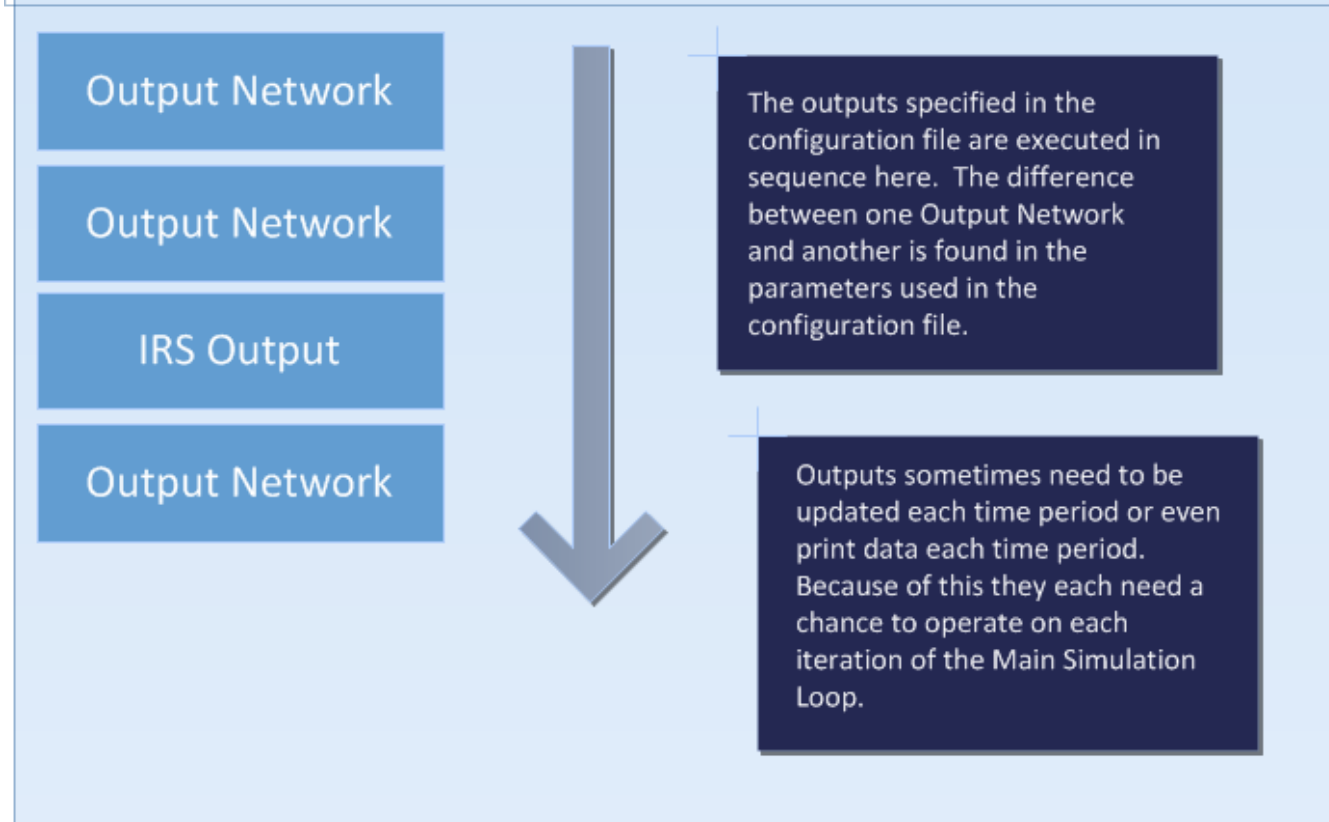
Output Network

Output Network

IRS Output

Output Network

The outputs specified in the configuration file are executed in sequence here. The difference between one Output Network and another is found in the parameters used in the configuration file.

Outputs sometimes need to be updated each time period or even print data each time period. Because of this they each need a chance to operate on each iteration of the Main Simulation Loop.